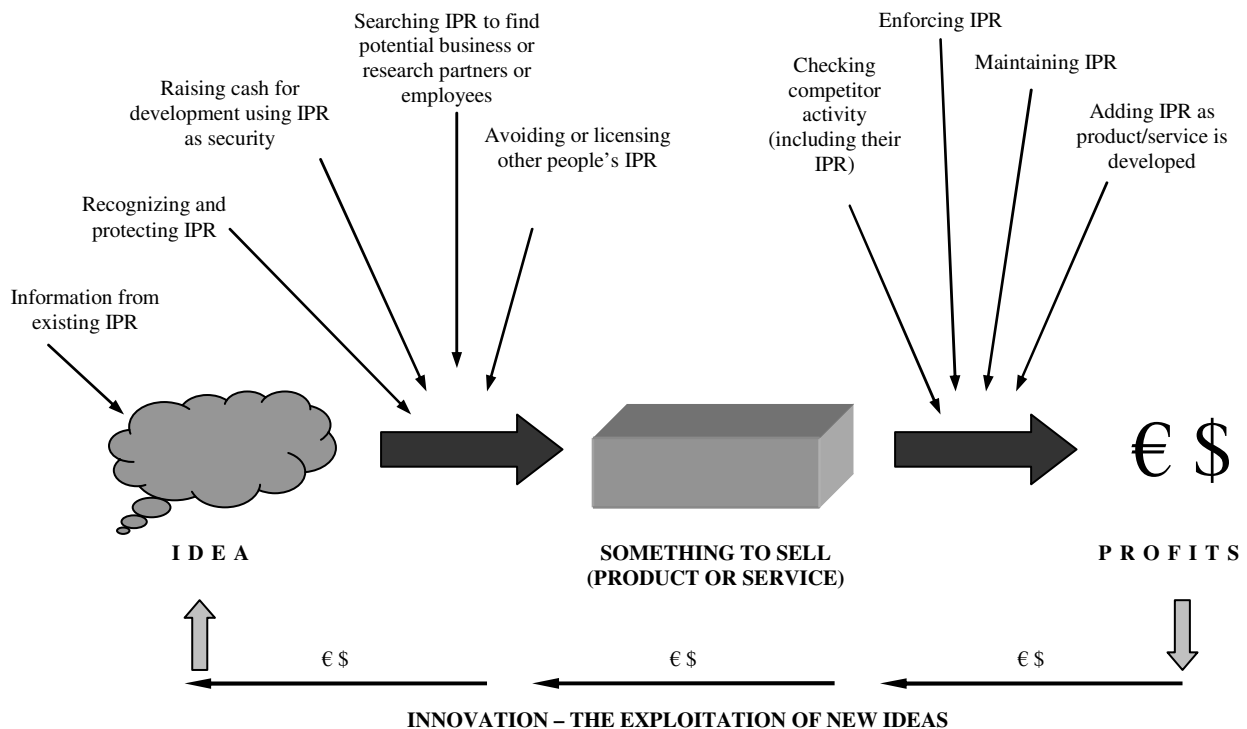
Searching IPR to find potential business or research partners or employees

Raising cash for development using IPR as security

Avoiding or licensing other people's IPR

Recognizing and protecting IPR

Information from existing IPR

Enforcing IPR

Maintaining IPR

Checking competitor activity (including their IPR)

Adding IPR as product/service is developed

€ $

I D E A

SOMETHING TO SELL (PRODUCT OR SERVICE)

P R O F I T S

€ $

€ $

€ $

INNOVATION – THE EXPLOITATION OF NEW IDEAS